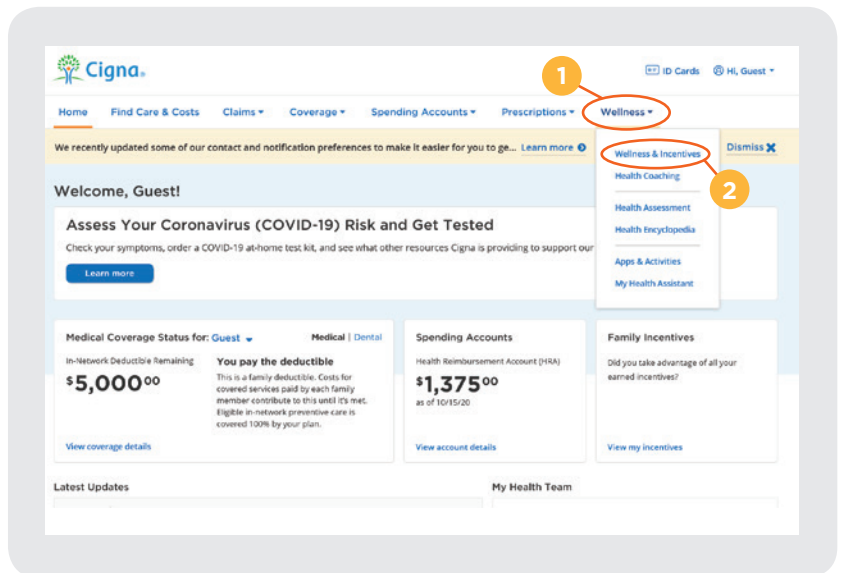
Cigna

ID Cards Hi, Guest

1

Home Find Care & Costs Claims Coverage Spending Accounts Prescriptions Wellness

We recently updated some of our contact and notification preferences to make it easier for you to ge... Learn more

Wellness & Incentives
Health Coaching
Health Assessment
Health Encyclopedia
Apps & Activities
My Health Assistant

Dismiss

2

Welcome, Guest!

Assess Your Coronavirus (COVID-19) Risk and Get Tested

Check your symptoms, order a COVID-19 at-home test kit, and see what other resources Cigna is providing to support our

Learn more

Medical Coverage Status for: Guest

Medical | Dental

In-Network Deductible Remaining

$5,000^{00}

You pay the deductible

This is a family deductible. Costs for covered services paid by each family member contribute to this until it's met. Eligible in-network preventive care is covered 100% by your plan.

View coverage details

Spending Accounts

Health Reimbursement Account (HRA)

$1,375^{00}

as of 10/15/20

View account details

Family Incentives

Did you take advantage of all your earned incentives?

View my incentives

Latest Updates

My Health Team